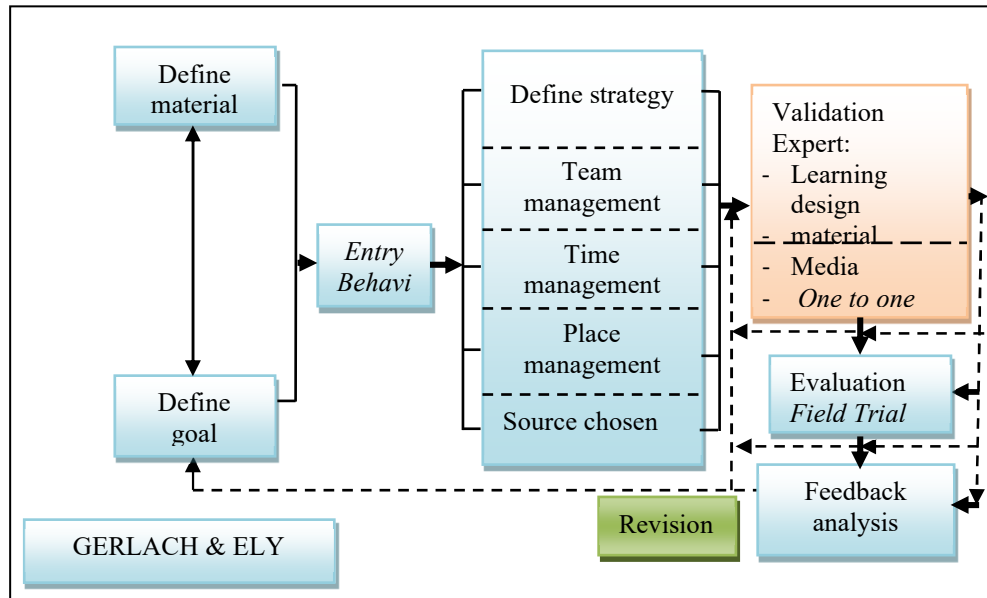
Define material

Define goal

Entry Behavi

Define strategy

Team management

Time management

Place management

Source chosen

Validation Expert:
- Learning design
- material
- Media
- One to one

Evaluation
Field Trial

Feedback analysis

Revision

GERLACH & ELY